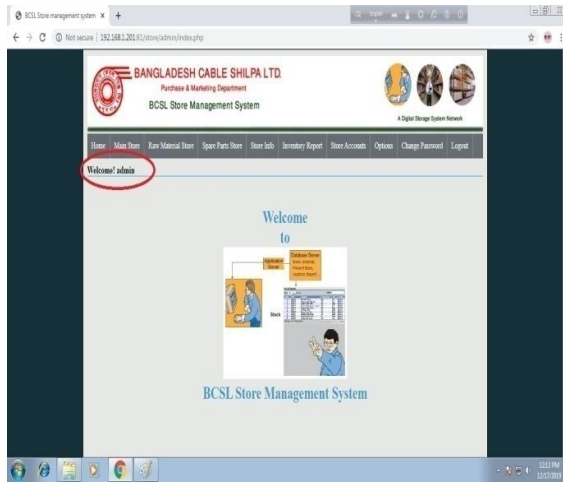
BCSL Store management system ×

Not secure | 192.168.1.201:81/store/admin/index.php

BANGLADESH CABLE SHILPA LTD.
Purchase & Marketing Department
BCSL Store Management System

A Digital Storage System Network

Home | Main Store | Raw Material Store | Spare Parts Store | Store Info | Inventory Report | Store Accounts | Options | Change Password | Logout

Welcome! admin

Welcome
to

Database Server
Application Server
Stock

BCSL Store Management System

12:13 PM
12/17/2019